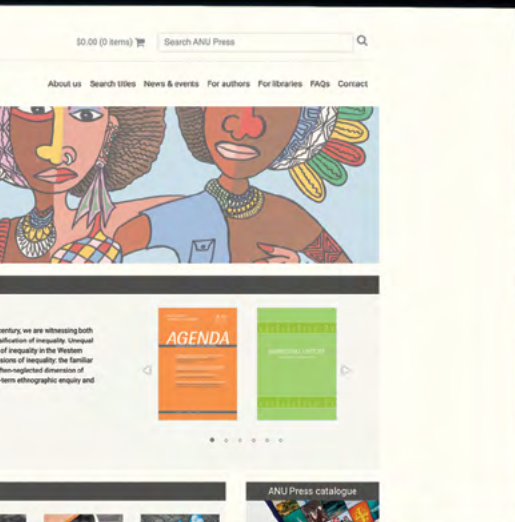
$0.00 (0 items) Search ANU Press

About us Search titles News & events For authors For libraries FAQs Contact

century, we are witnessing both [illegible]ification of inequality. Unequal of inequality in the Western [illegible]sions of inequality: the familiar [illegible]ften-neglected dimension of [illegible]-term ethnographic enquiry and

AGENDA

ANU Press catalogue